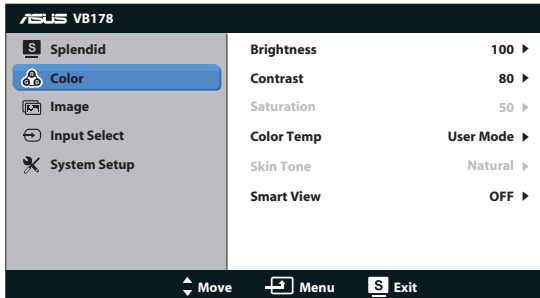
ASUS VB178

S Splendid
Color
Image
Input Select
System Setup

| | |
|---|---|
| Brightness | 100 ▶ |
| Contrast | 80 ▶ |
| Saturation | 50 ▶ |
| Color Temp | User Mode ▶ |
| Skin Tone | Natural ▶ |
| Smart View | OFF ▶ |

Move Menu S Exit